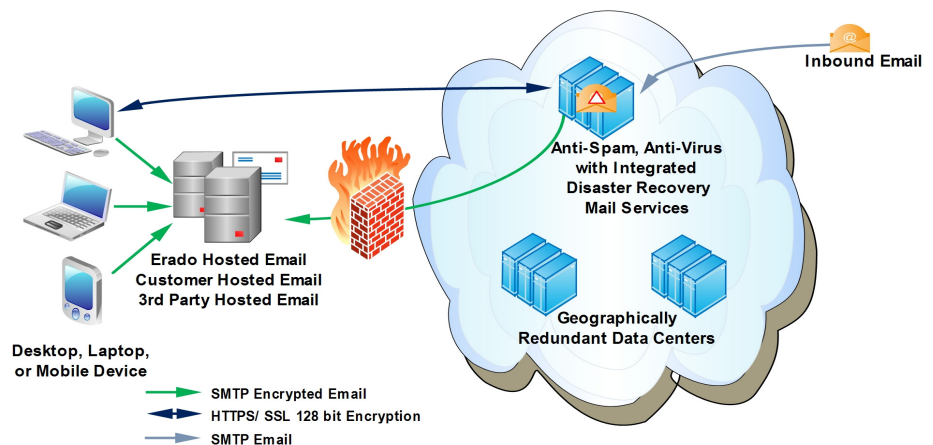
Inbound Email

Anti-Spam, Anti-Virus with Integrated Disaster Recovery Mail Services

Erado Hosted Email
Customer Hosted Email
3rd Party Hosted Email

Geographically Redundant Data Centers

Desktop, Laptop, or Mobile Device

SMTP Encrypted Email
HTTPS/ SSL 128 bit Encryption
SMTP Email